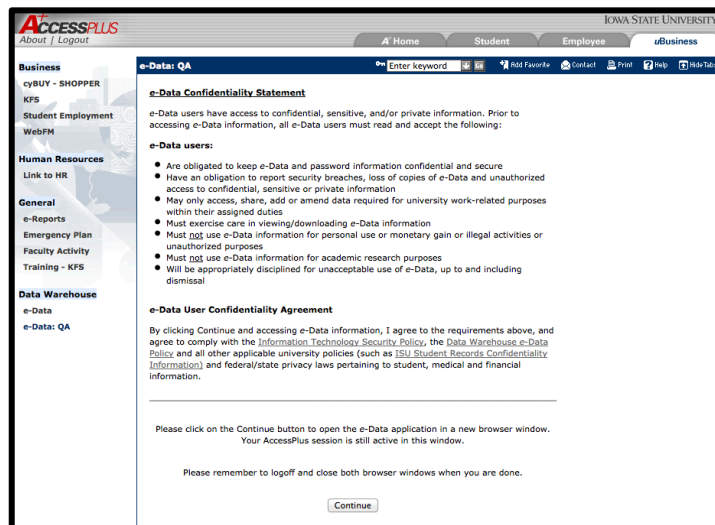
ACCESSPLUS
About | Logout

IOWA STATE UNIVERSITY

A+ Home | Student | Employee | uBusiness

Business
cyBUY - SHOPPER
KFS
Student Employment
WebFM

Human Resources
Link to HR

General
e-Reports
Emergency Plan
Faculty Activity
Training - KFS

Data Warehouse
e-Data
e-Data: QA

e-Data: QA

Enter keyword | Add Favorite | Contact | Print | Help | HideTabs

e-Data Confidentiality Statement

e-Data users have access to confidential, sensitive, and/or private information. Prior to accessing e-Data information, all e-Data users must read and accept the following:

e-Data users:

- Are obligated to keep e-Data and password information confidential and secure
- Have an obligation to report security breaches, loss of copies of e-Data and unauthorized access to confidential, sensitive or private information
- May only access, share, add or amend data required for university work-related purposes within their assigned duties
- Must exercise care in viewing/downloading e-Data information
- Must not use e-Data information for personal use or monetary gain or illegal activities or unauthorized purposes
- Must not use e-Data information for academic research purposes
- Will be appropriately disciplined for unacceptable use of e-Data, up to and including dismissal

e-Data User Confidentiality Agreement

By clicking Continue and accessing e-Data information, I agree to the requirements above, and agree to comply with the Information Technology Security Policy, the Data Warehouse e-Data Policy and all other applicable university policies (such as ISU Student Records Confidentiality Information) and federal/state privacy laws pertaining to student, medical and financial information.

Please click on the Continue button to open the e-Data application in a new browser window. Your AccessPlus session is still active in this window.

Please remember to logoff and close both browser windows when you are done.

Continue